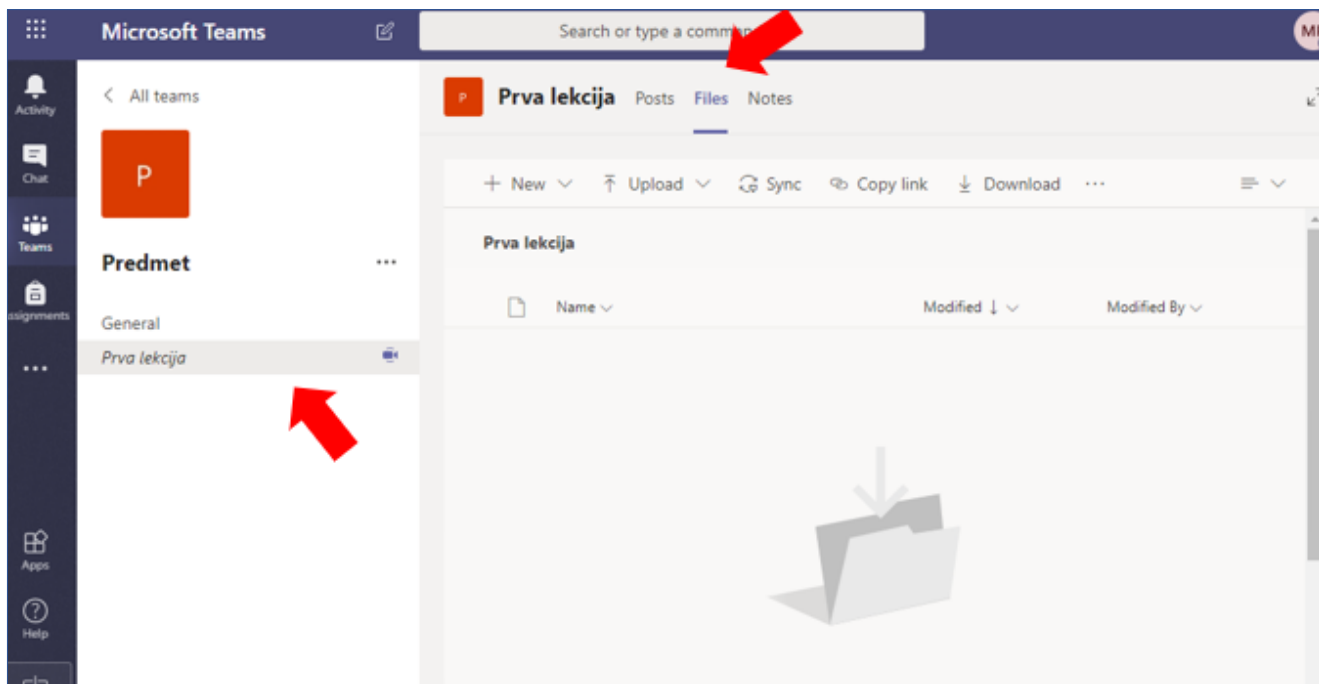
Microsoft Teams

Search or type a comm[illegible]

MI

Activity

Chat

Teams

ssignments

...

Apps

Help

< All teams

P

Predmet ...

General

Prva lekcija

P Prva lekcija Posts Files Notes

+ New ⌄ Upload ⌄ Sync Copy link Download ...

Prva lekcija

Name ⌄ Modified ↓ ⌄ Modified By ⌄